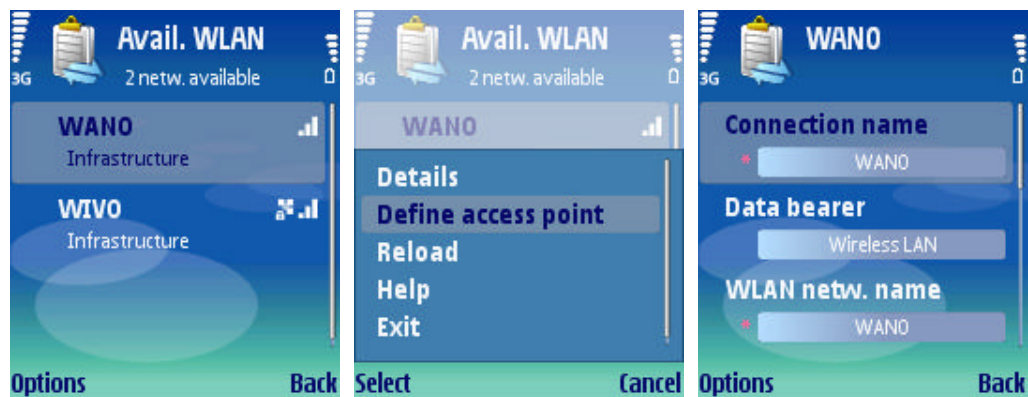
3G
Avail. WLAN
2 netw. available

WAN0
Infrastructure

WIV0
Infrastructure

Options
Back

3G
Avail. WLAN
2 netw. available

WAN0

Details
Define access point
Reload
Help
Exit

Select
Cancel

3G
WAN0

Connection name
* WAN0

Data bearer
Wireless LAN

WLAN netw. name
* WAN0

Options
Back